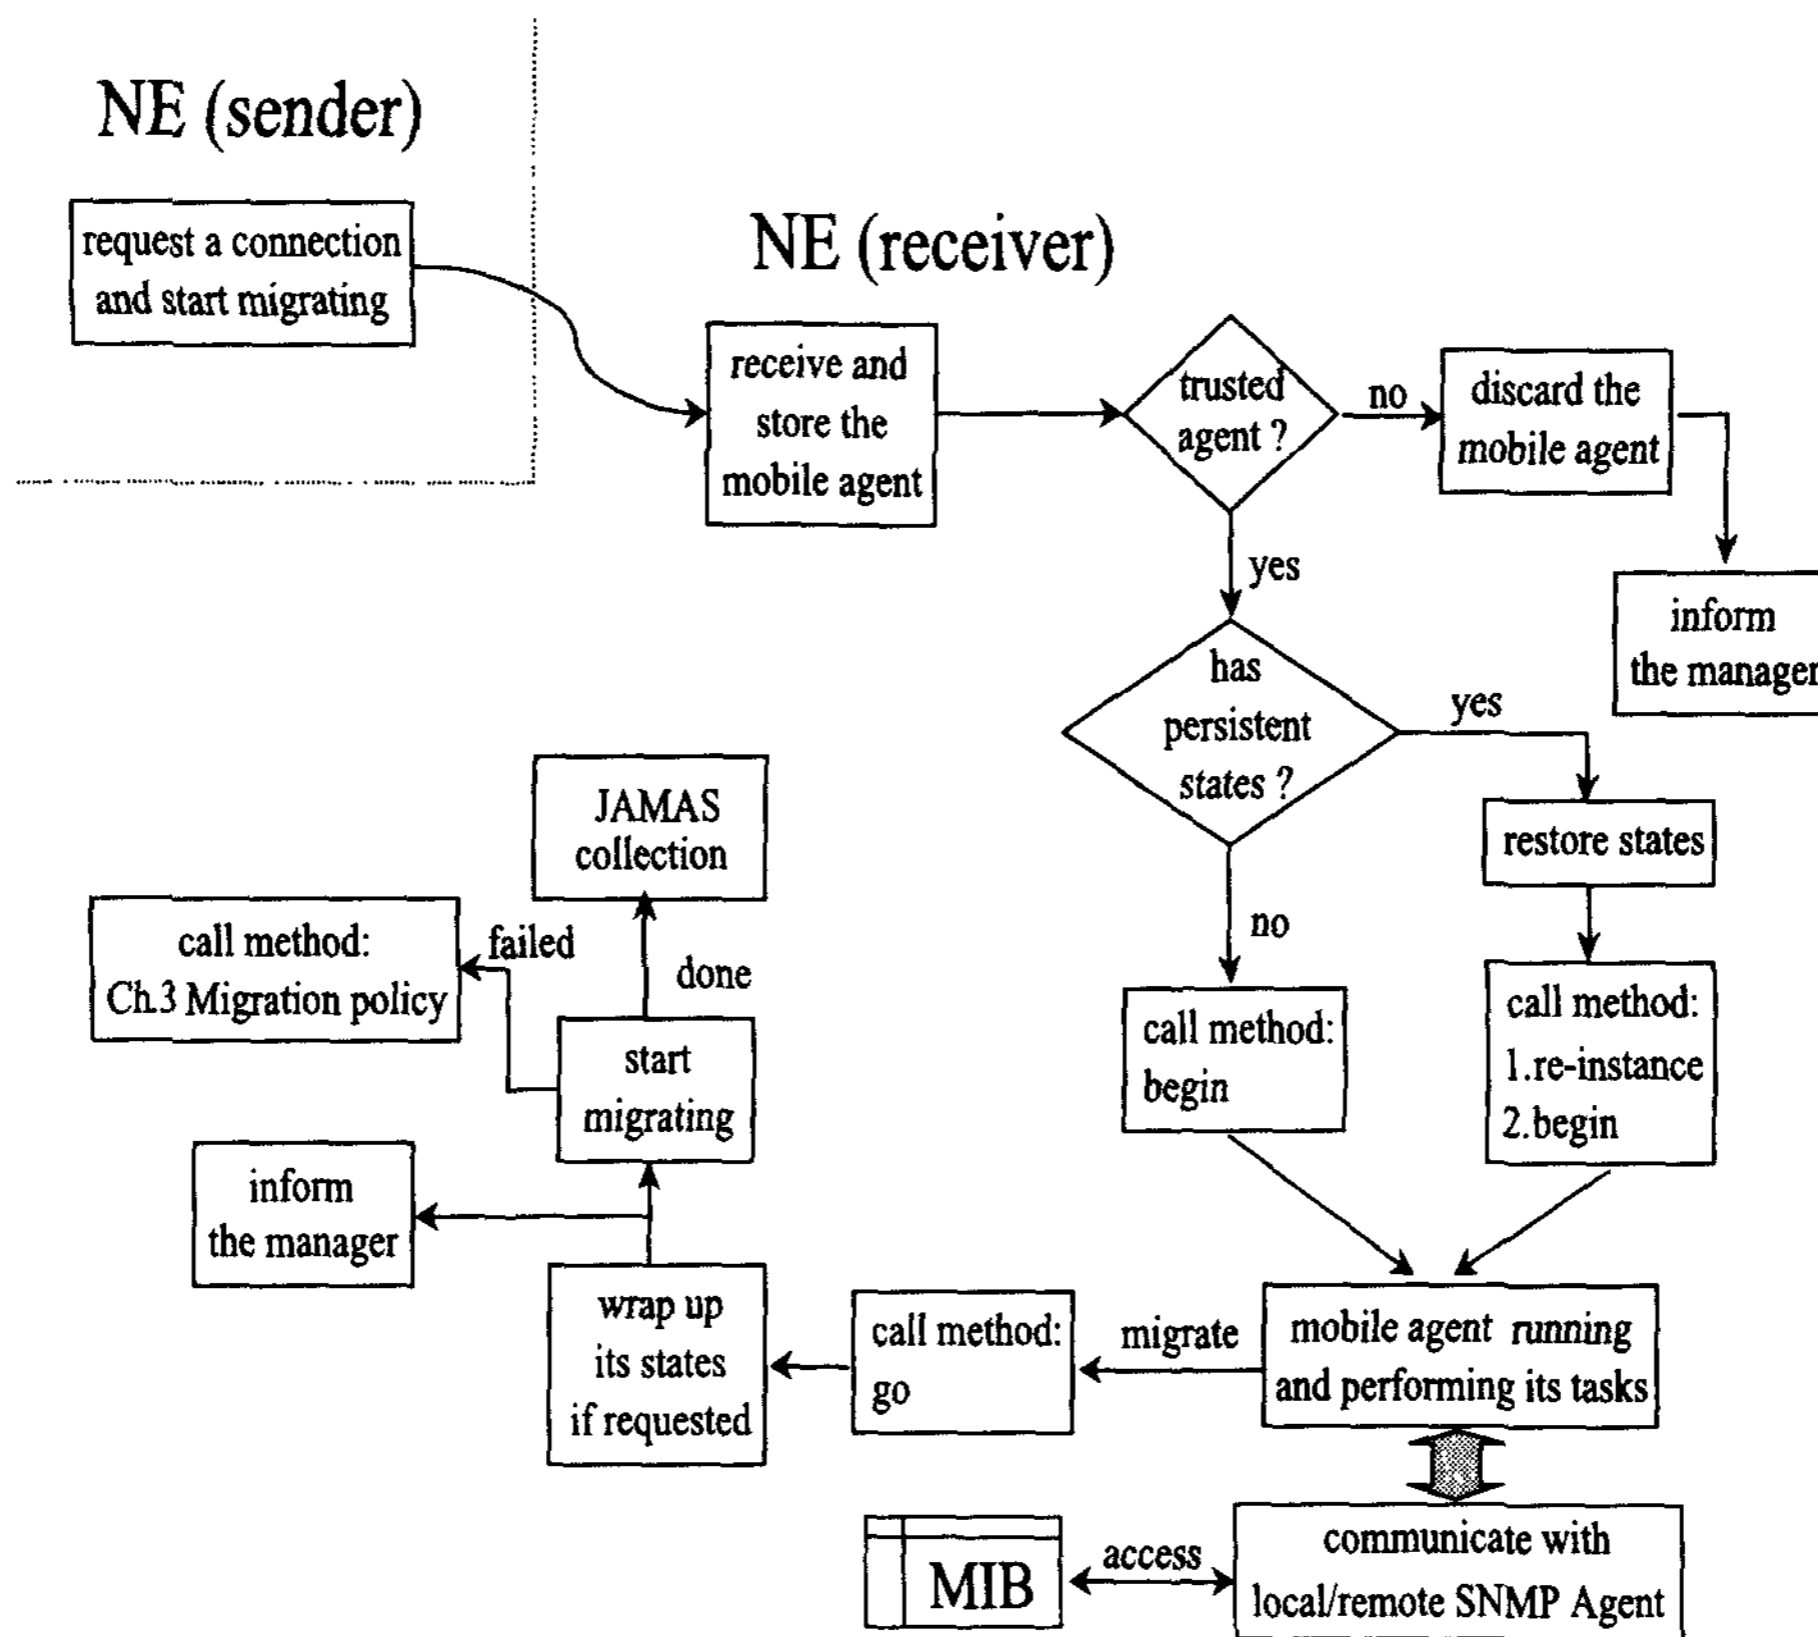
NE (sender)

request a connection and start migrating

NE (receiver)

receive and store the mobile agent

trusted agent ?

no

discard the mobile agent

inform the manager

yes

has persistent states ?

yes

restore states

no

call method: begin

call method: 1.re-instance 2.begin

JAMAS collection

call method: Ch.3 Migration policy

failed

done

start migrating

inform the manager

wrap up its states if requested

call method: go

migrate

mobile agent running and performing its tasks

MIB

access

communicate with local/remote SNMP Agent